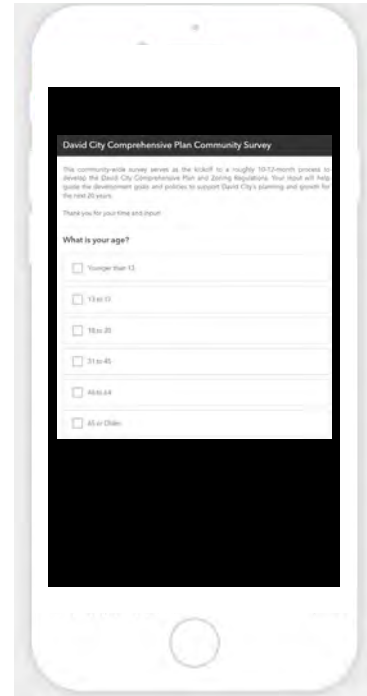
David City Comprehensive Plan Community Survey

This community-wide survey serves as the kickoff to a roughly 10-12-month process to develop the David City Comprehensive Plan and Zoning Regulations. Your input will help guide the development goals and policies to support David City's planning and growth for the next 20 years.

Thank you for your time and input!

What is your age?

Younger than 13

13 to 17

18 to 30

31 to 45

46 to 64

65 or Older